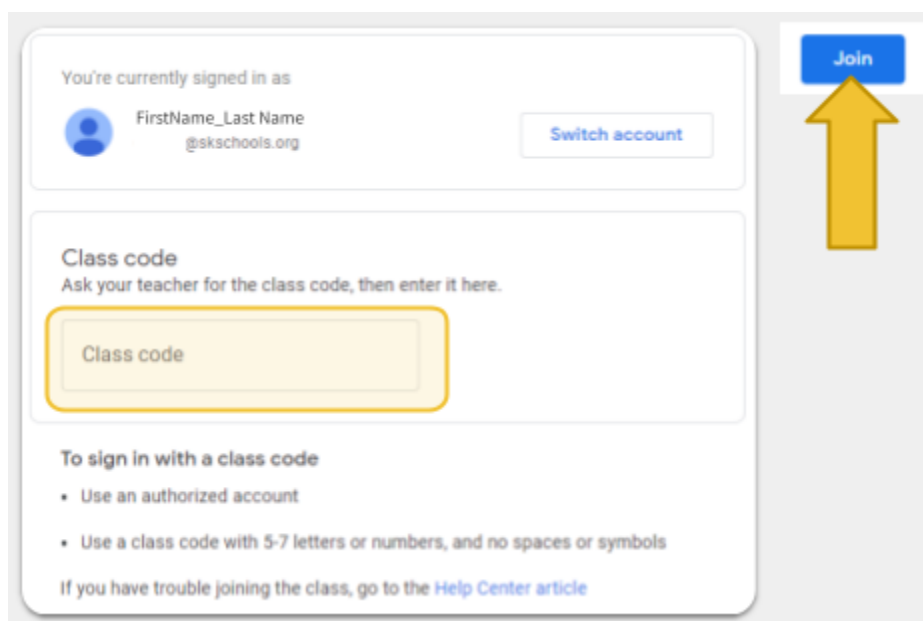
Join

You're currently signed in as

FirstName_Last Name
@skschools.org

Switch account

Class code
Ask your teacher for the class code, then enter it here.

Class code

To sign in with a class code

- Use an authorized account
- Use a class code with 5-7 letters or numbers, and no spaces or symbols

If you have trouble joining the class, go to the Help Center article